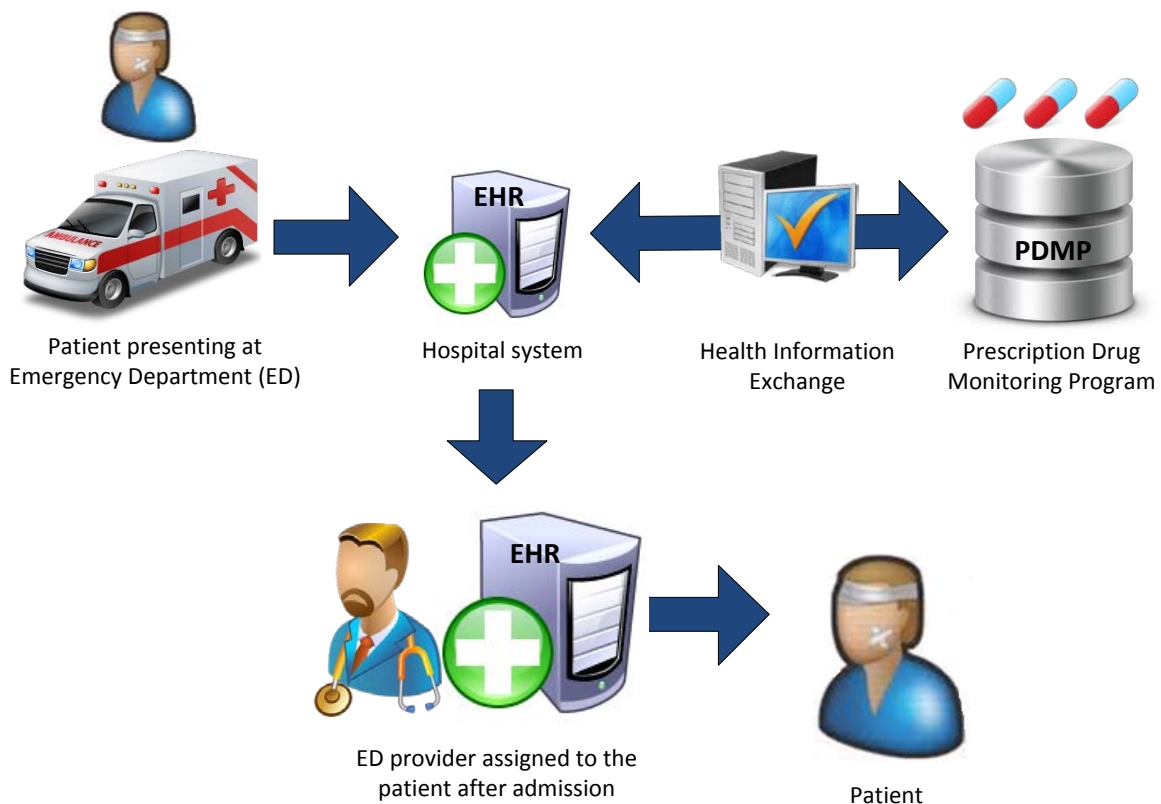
AMBULANCE

EHR

PDMP

Patient presenting at Emergency Department (ED)

Hospital system

Health Information Exchange

Prescription Drug Monitoring Program

EHR

ED provider assigned to the patient after admission

Patient